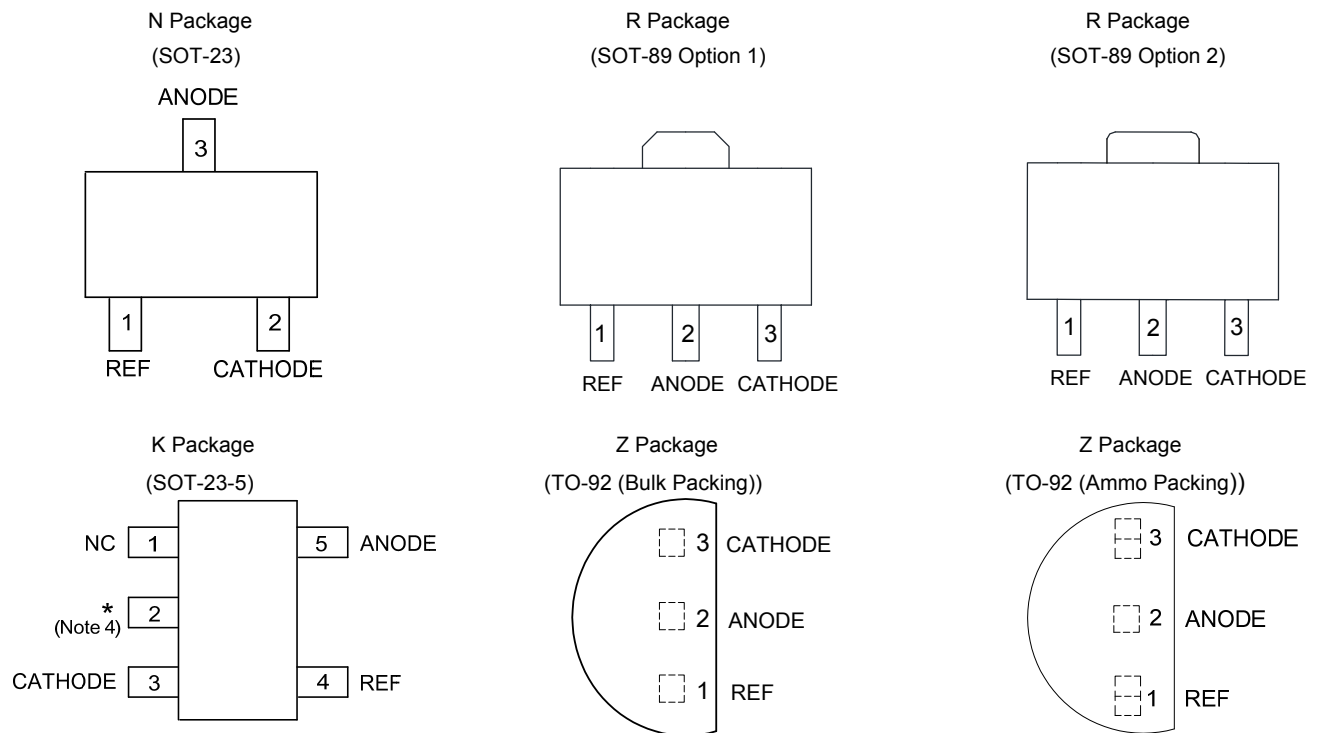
N Package
(SOT-23)

ANODE
3

1
REF

2
CATHODE

R Package
(SOT-89 Option 1)

1
REF

2
ANODE

3
CATHODE

R Package
(SOT-89 Option 2)

1
REF

2
ANODE

3
CATHODE

K Package
(SOT-23-5)

NC 1

* (Note 4) 2

CATHODE 3

5 ANODE

4 REF

Z Package
(TO-92 (Bulk Packing))

3 CATHODE

2 ANODE

1 REF

Z Package
(TO-92 (Ammo Packing))

3 CATHODE

2 ANODE

1 REF